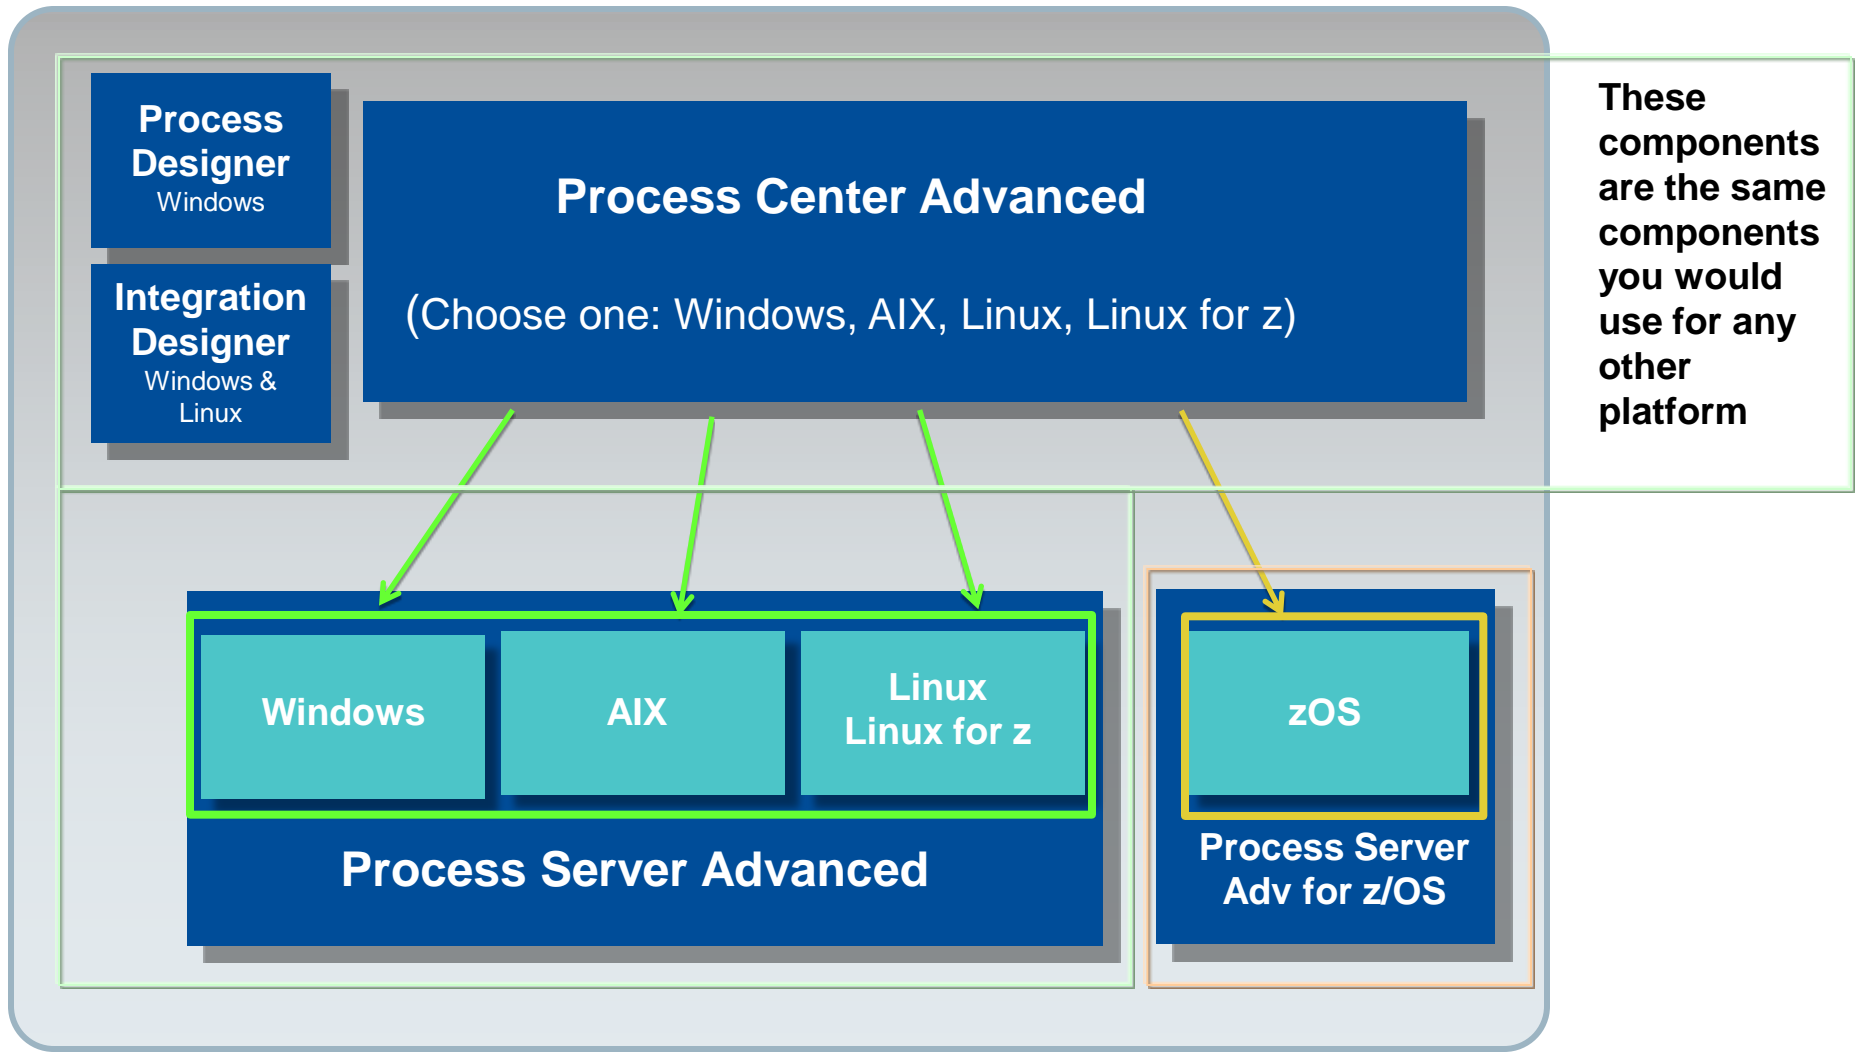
Process Designer
Windows

Integration Designer
Windows & Linux

Process Center Advanced

(Choose one: Windows, AIX, Linux, Linux for z)

These components are the same components you would use for any other platform

Windows

AIX

Linux
Linux for z

Process Server Advanced

zOS

Process Server Adv for z/OS